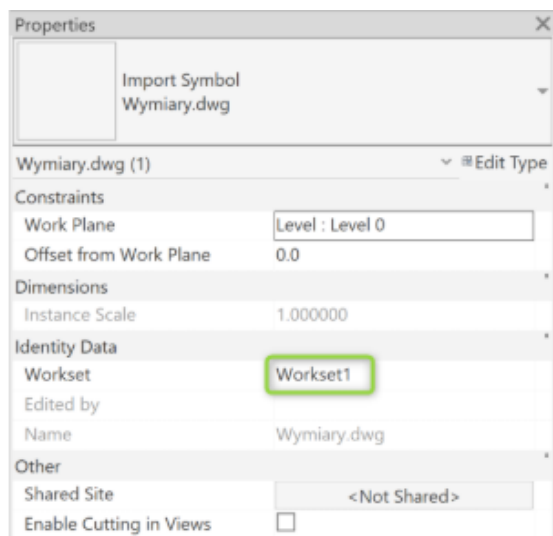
Properties

Import Symbol
Wymiary.dwg

Wymiary.dwg (1)

Edit Type

Constraints

| | |
|---|---|
| Work Plane | Level : Level 0 |
| Offset from Work Plane | 0.0 |

Dimensions

| | |
|---|---|
| Instance Scale | 1.000000 |

Identity Data

| | |
|---|---|
| Workset | Workset1 |
| Edited by | |
| Name | Wymiary.dwg |

Other

| | |
|---|---|
| Shared Site | <Not Shared> |
| Enable Cutting in Views | ☐ |